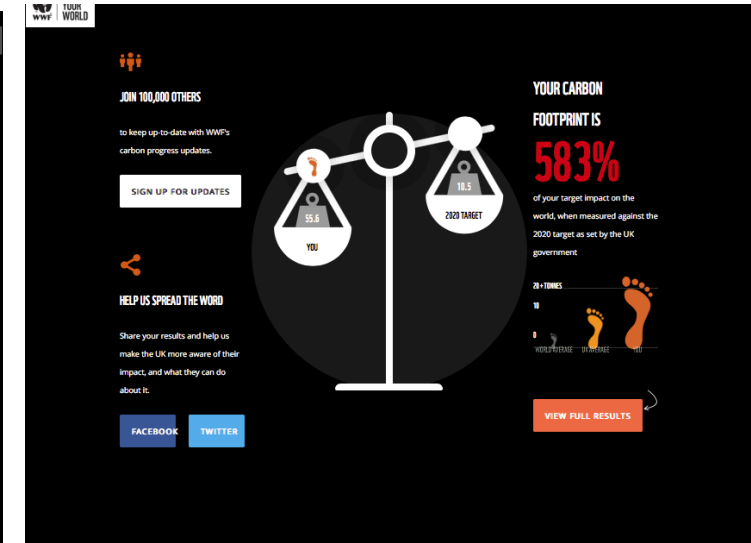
WWF | YOUR WORLD

JOIN 100,000 OTHERS

to keep up-to-date with WWF's carbon progress updates.

SIGN UP FOR UPDATES

HELP US SPREAD THE WORD

Share your results and help us make the UK more aware of their impact, and what they can do about it.

FACEBOOK

TWITTER

55.6

YOU

18.5

2020 TARGET

YOUR CARBON FOOTPRINT IS

583%

of your target impact on the world, when measured against the 2020 target as set by the UK government

20 + TONNES

10

0

WORLD AVERAGE

UK AVERAGE

YOU

VIEW FULL RESULTS